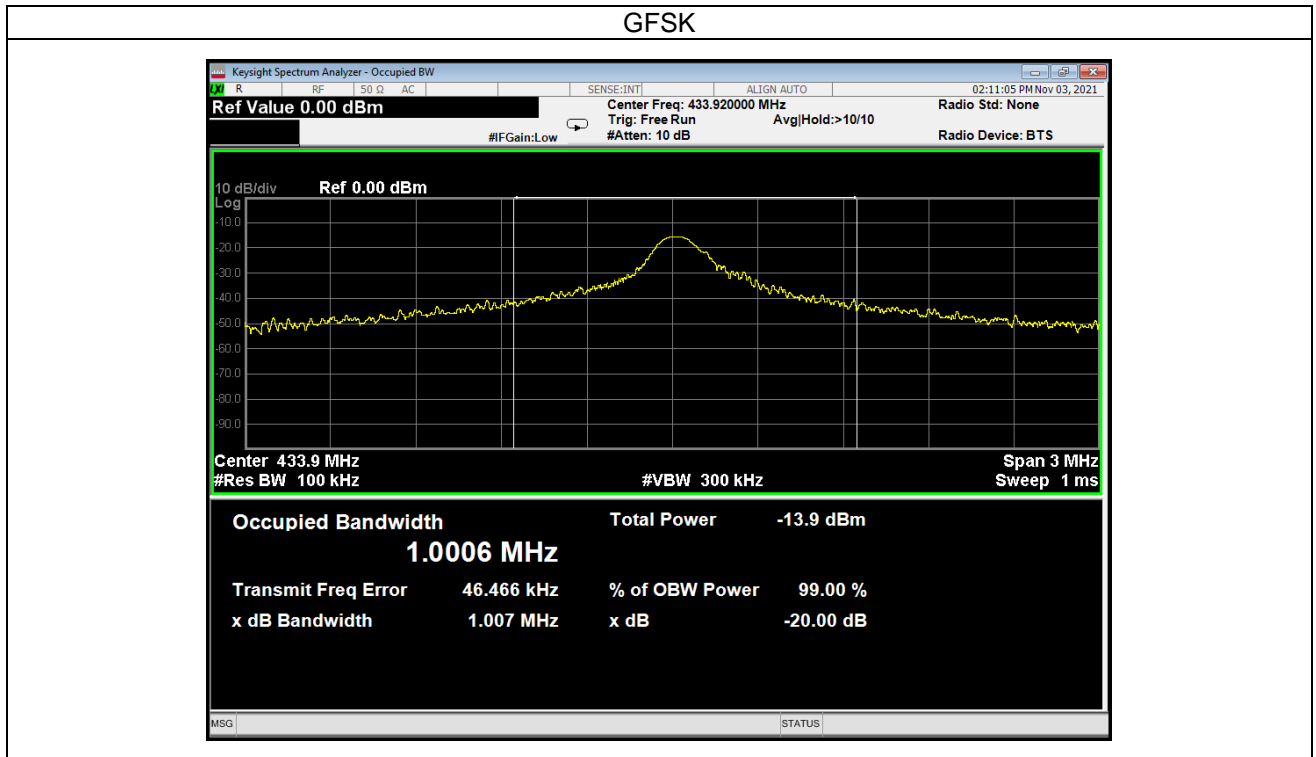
GFSK

Keysight Spectrum Analyzer - Occupied BW

LXI R RF 50 Ω AC SENSE:INT ALIGN AUTO 02:11:05 PM Nov 03, 2021

Ref Value 0.00 dBm

Center Freq: 433.920000 MHz
Trig: Free Run
#Atten: 10 dB

Avg|Hold:>10/10

Radio Std: None

Radio Device: BTS

#IFGain:Low

10 dB/div Ref 0.00 dBm
Log
-10.0
-20.0
-30.0
-40.0
-50.0
-60.0
-70.0
-80.0
-90.0

Center 433.9 MHz
#Res BW 100 kHz

#VBW 300 kHz

Span 3 MHz
Sweep 1 ms

Occupied Bandwidth
1.0006 MHz

Total Power -13.9 dBm

Transmit Freq Error 46.466 kHz
x dB Bandwidth 1.007 MHz

% of OBW Power 99.00 %
x dB -20.00 dB

MSG
STATUS